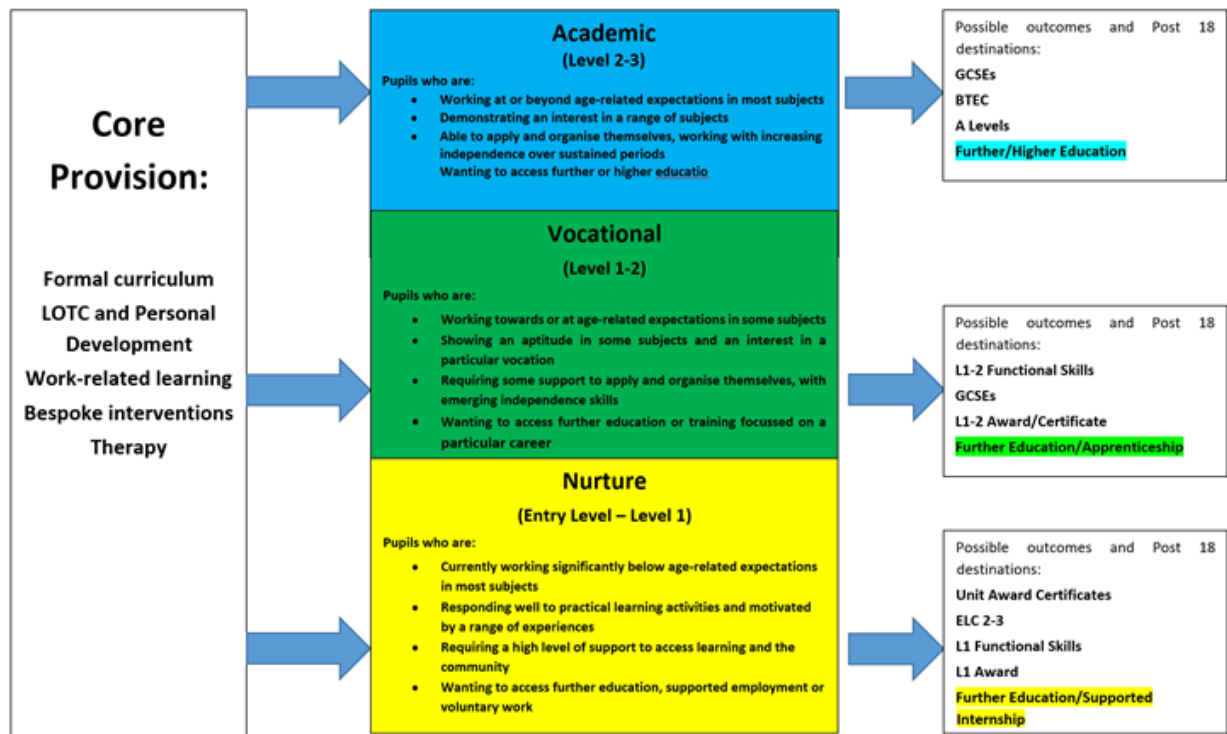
Core Provision:

Formal curriculum
LOTC and Personal Development
Work-related learning
Bespoke interventions
Therapy

Academic
(Level 2-3)
Pupils who are:
- Working at or beyond age-related expectations in most subjects
- Demonstrating an interest in a range of subjects
- Able to apply and organise themselves, working with increasing independence over sustained periods
Wanting to access further or higher educatio

Vocational
(Level 1-2)
Pupils who are:
- Working towards or at age-related expectations in some subjects
- Showing an aptitude in some subjects and an interest in a particular vocation
- Requiring some support to apply and organise themselves, with emerging independence skills
- Wanting to access further education or training focussed on a particular career

Nurture
(Entry Level – Level 1)
Pupils who are:
- Currently working significantly below age-related expectations in most subjects
- Responding well to practical learning activities and motivated by a range of experiences
- Requiring a high level of support to access learning and the community
- Wanting to access further education, supported employment or voluntary work

Possible outcomes and Post 18 destinations:
GCSEs
BTEC
A Levels
Further/Higher Education

Possible outcomes and Post 18 destinations:
L1-2 Functional Skills
GCSEs
L1-2 Award/Certificate
Further Education/Apprenticeship

Possible outcomes and Post 18 destinations:
Unit Award Certificates
ELC 2-3
L1 Functional Skills
L1 Award
Further Education/Supported Internship